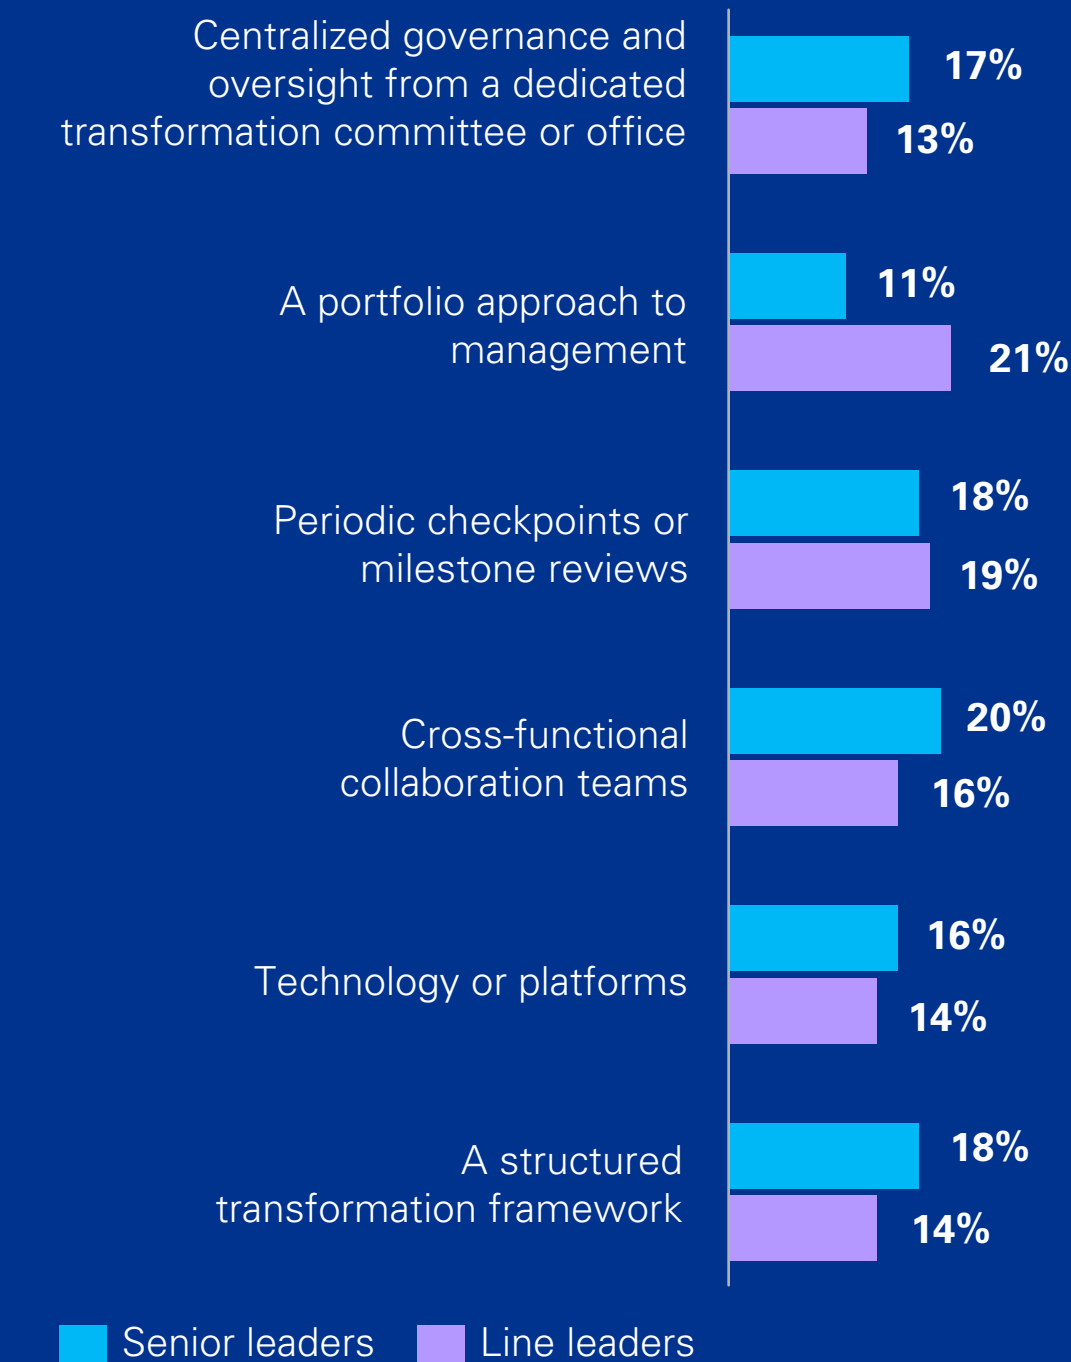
Centralized governance and oversight from a dedicated transformation committee or office
17%
13%

A portfolio approach to management
11%
21%

Periodic checkpoints or milestone reviews
18%
19%

Cross-functional collaboration teams
20%
16%

Technology or platforms
16%
14%

A structured transformation framework
18%
14%

Senior leaders
Line leaders